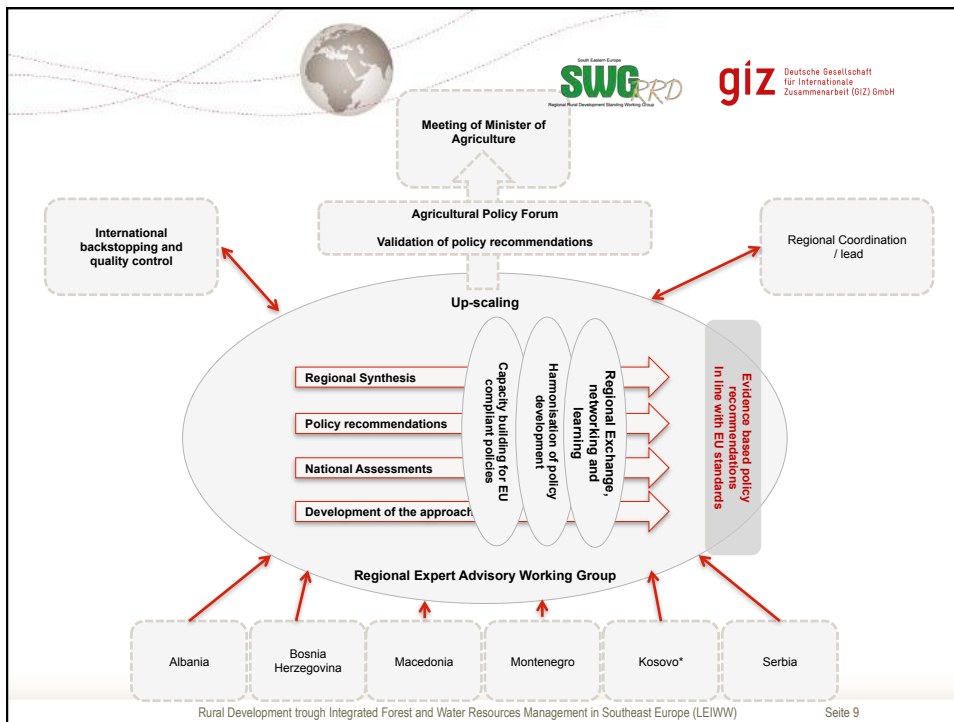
South Eastern Europe
SWG RRD
Regional Rural Development Standing Working Group

giz Deutsche Gesellschaft für Internationale Zusammenarbeit (GIZ) GmbH

Meeting of Minister of Agriculture

Agricultural Policy Forum

Validation of policy recommendations

International backstopping and quality control

Regional Coordination / lead

Up-scaling

Regional Synthesis

Policy recommendations

National Assessments

Development of the approach

Capacity building for EU compliant policies

Harmonisation of policy development

Regional Exchange, networking and learning

Evidence based policy recommendations In line with EU standards

Regional Expert Advisory Working Group

Albania

Bosnia Herzegovina

Macedonia

Montenegro

Kosovo*

Serbia

Rural Development trough Integrated Forest and Water Resources Management in Southeast Europe (LEIWW)

Seite 9